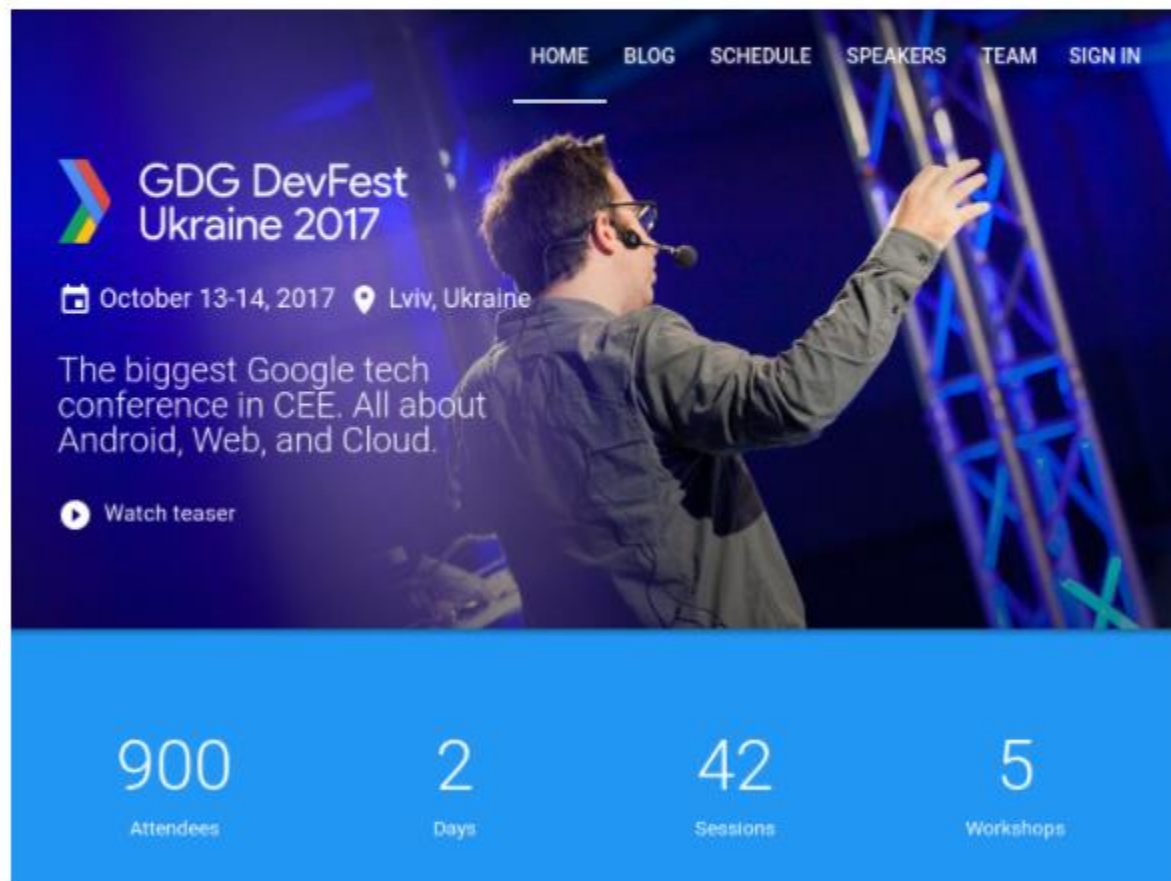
HOME BLOG SCHEDULE SPEAKERS TEAM SIGN IN

GDG DevFest Ukraine 2017

October 13-14, 2017 Lviv, Ukraine

The biggest Google tech conference in CEE. All about Android, Web, and Cloud.

Watch teaser

900
Attendees

2
Days

42
Sessions

5
Workshops